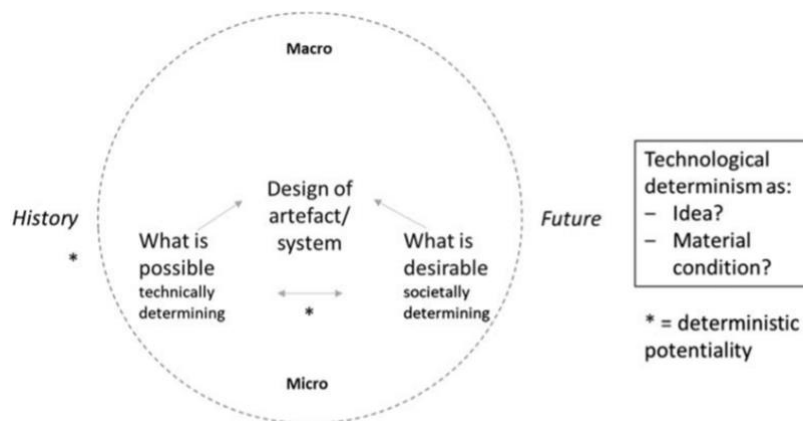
Macro

History

*

Design of artefact/ system

What is possible technically determining

What is desirable societally determining

*

Future

Micro

Technological determinism as:
– Idea?
– Material condition?

* = deterministic potentiality